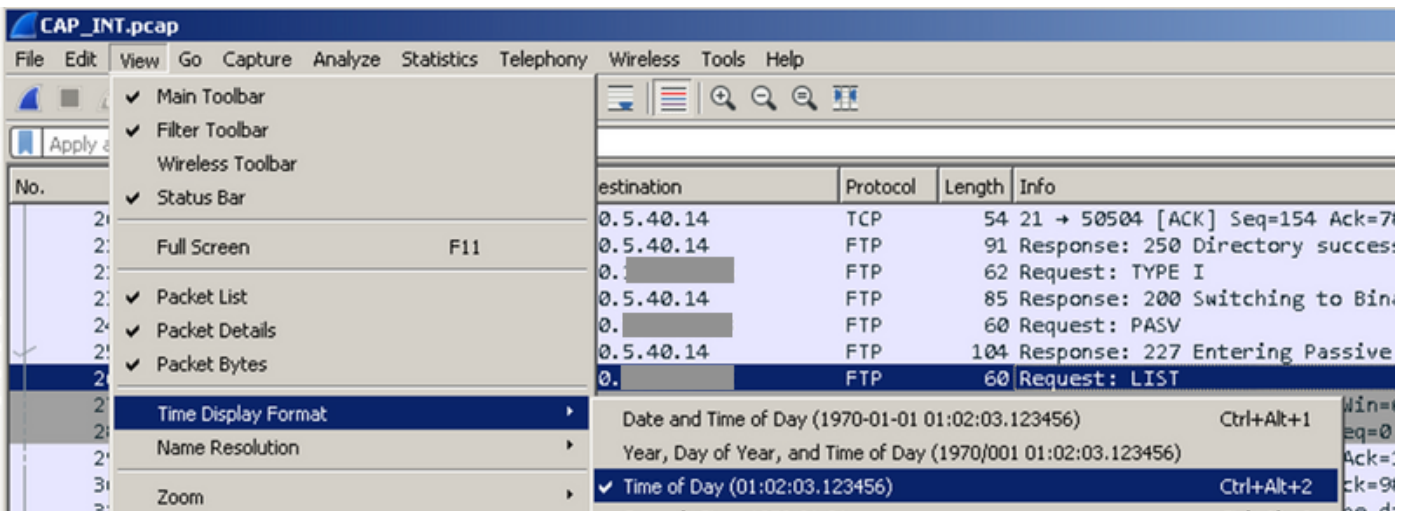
CAP_INT.pcap

File Edit View Go Capture Analyze Statistics Telephony Wireless Tools Help

Apply a

No.

✔ Main Toolbar
✔ Filter Toolbar
Wireless Toolbar
✔ Status Bar
Full Screen F11
✔ Packet List
✔ Packet Details
✔ Packet Bytes
Time Display Format
Name Resolution
Zoom

Date and Time of Day (1970-01-01 01:02:03.123456) Ctrl+Alt+1
Year, Day of Year, and Time of Day (1970/001 01:02:03.123456)
✔ Time of Day (01:02:03.123456) Ctrl+Alt+2

| No. | Destination | Protocol | Length | Info |
|---|---|---|---|---|
| 2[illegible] | 0.5.40.14 | TCP | 54 | 21 → 50504 [ACK] Seq=154 Ack=7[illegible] |
| 2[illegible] | 0.5.40.14 | FTP | 91 | Response: 250 Directory succes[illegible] |
| 2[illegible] | 0.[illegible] | FTP | 62 | Request: TYPE I |
| 2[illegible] | 0.5.40.14 | FTP | 85 | Response: 200 Switching to Bin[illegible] |
| 2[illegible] | 0.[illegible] | FTP | 60 | Request: PASV |
| 2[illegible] | 0.5.40.14 | FTP | 104 | Response: 227 Entering Passive |
| 2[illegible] | 0.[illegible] | FTP | 60 | Request: LIST |

Win=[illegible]
eq=0
Ack=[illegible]
ck=9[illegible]